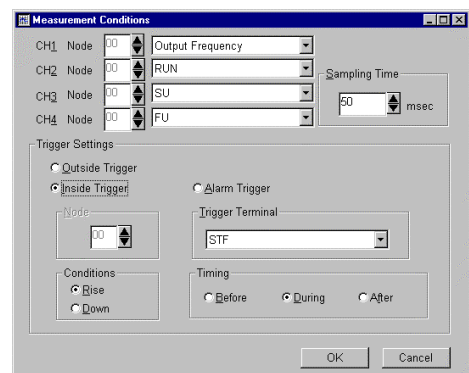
Measurement Conditions

CH1 Node 00 Output Frequency

CH2 Node 00 RUN

CH3 Node 00 SU

CH4 Node 00 FU

Sampling Time

50 msec

Trigger Settings

Outside Trigger

Inside Trigger

Alarm Trigger

Node

00

Trigger Terminal

STF

Conditions

Rise

Down

Timing

Before

During

After

OK

Cancel